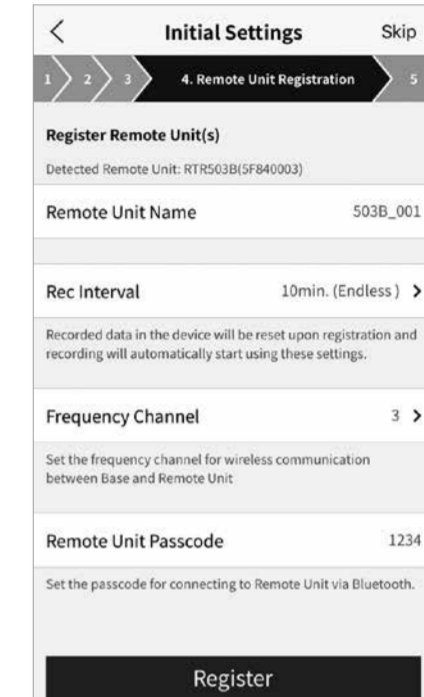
<

Initial Settings

Skip

1 2 3 4. Remote Unit Registration 5

Register Remote Unit(s)

Detected Remote Unit: RTR503B(5F840003)

Remote Unit Name 503B_001

Rec Interval 10min. (Endless) >

Recorded data in the device will be reset upon registration and recording will automatically start using these settings.

Frequency Channel 3 >

Set the frequency channel for wireless communication between Base and Remote Unit

Remote Unit Passcode 1234

Set the passcode for connecting to Remote Unit via Bluetooth.

Register